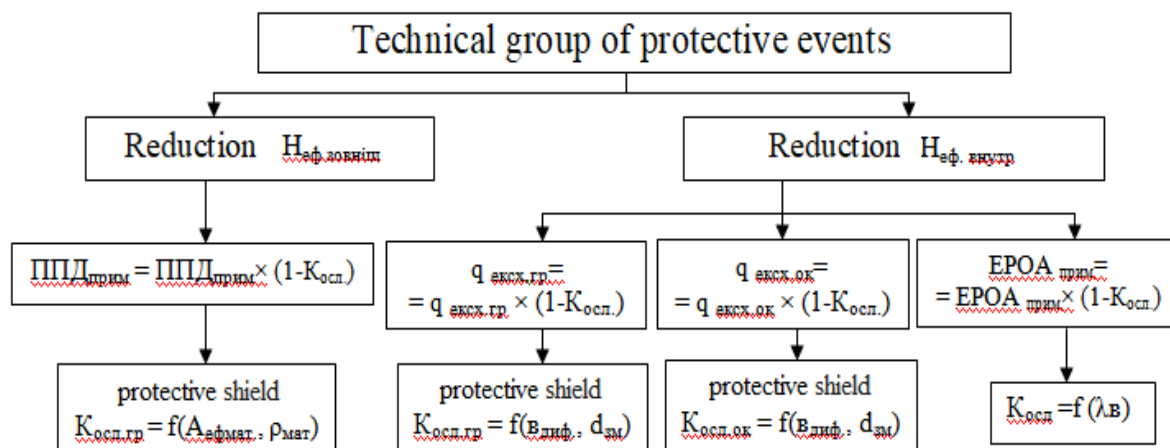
Technical group of protective events

Reduction $H_{еф.зовніш}$

Reduction $H_{еф.внутр}$

$ППД_{прим} = ППД_{прим} \times (1-K_{осл.})$

$q_{експ.гр} = q_{експ.гр} \times (1-K_{осл.})$

$q_{експ.ок} = q_{експ.ок} \times (1-K_{осл.})$

$ЕРОА_{прим} = ЕРОА_{прим} \times (1-K_{осл.})$

protective shield $K_{осл.гр} = f(A_{ефмат.}, \rho_{мат})$

protective shield $K_{осл.гр} = f(в_{диф.}, d_{зм})$

protective shield $K_{осл.ок} = f(в_{диф.}, d_{зм})$

$K_{осл} = f(\lambda в)$